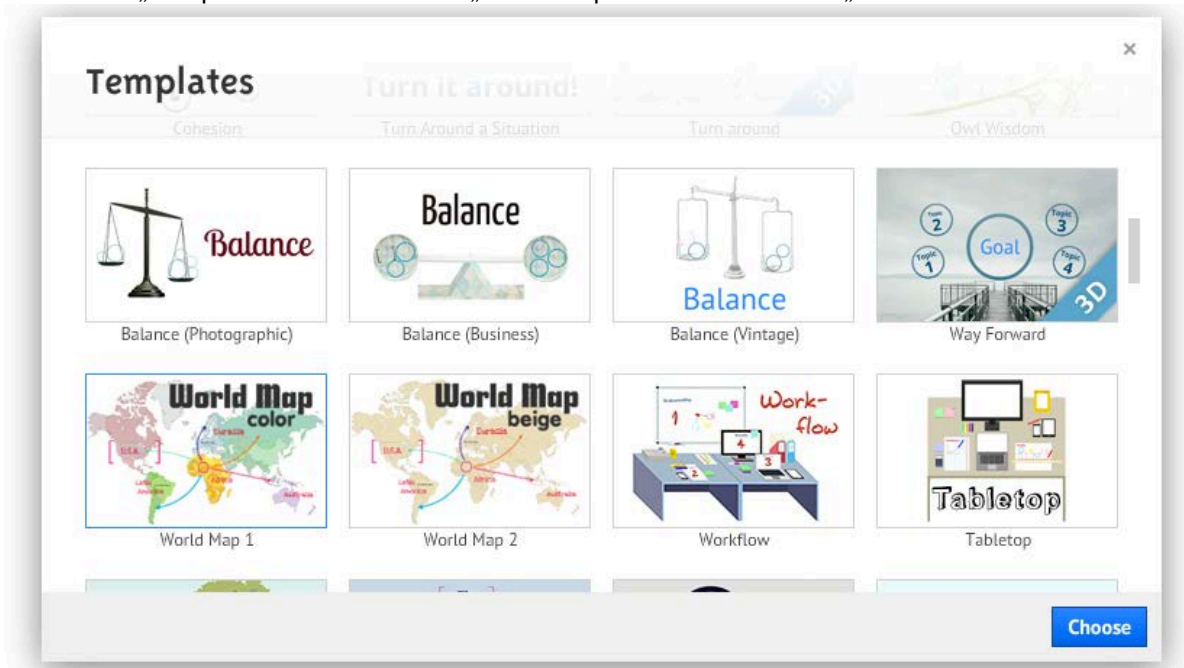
Templates

×

Turn it around!

Cohesion

Turn Around a Situation

Turn around

Owl Wisdom

Balance

Balance (Photographic)

Balance

Balance (Business)

Balance

Balance (Vintage)

Topic 2

Goal

Topic 3

Topic 1

Topic 4

3D

Way Forward

World Map color

U.S.A.

Europe

Latin America

Africa

Australia

World Map 1

World Map beige

U.S.A.

Europe

Latin America

Africa

Australia

World Map 2

Work-flow

1

2

3

4

Workflow

Tabletop

Tabletop

Choose